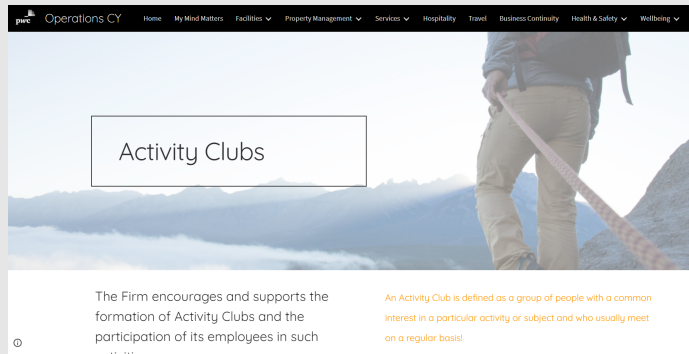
pwc Operations CY

Home My Mind Matters Facilities Property Management Services Hospitality Travel Business Continuity Health & Safety Wellbeing

Activity Clubs

The Firm encourages and supports the formation of Activity Clubs and the participation of its employees in such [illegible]

An Activity Club is defined as a group of people with a common interest in a particular activity or subject and who usually meet on a regular basis!